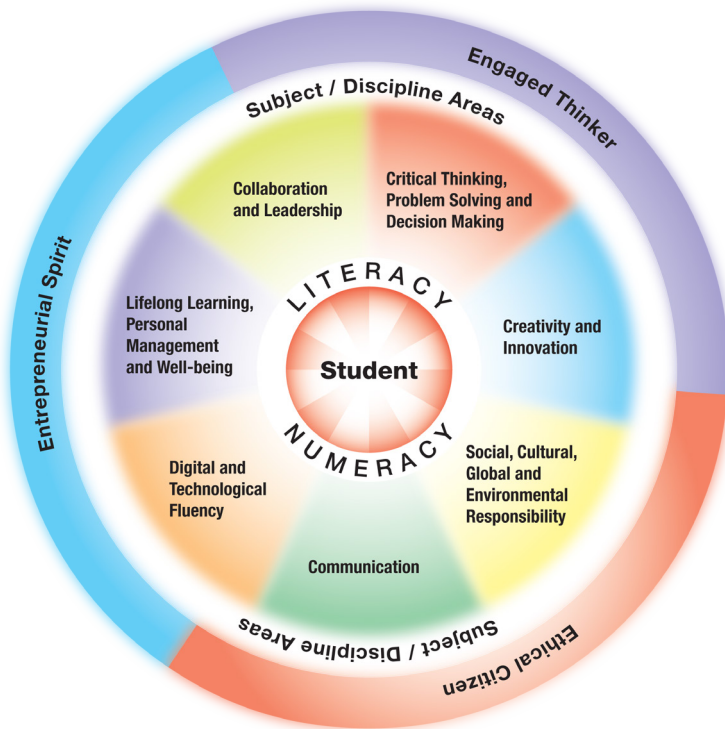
Engaged Thinker

Subject / Discipline Areas

Collaboration and Leadership

Critical Thinking, Problem Solving and Decision Making

Lifelong Learning, Personal Management and Well-being

LITERACY

Student

NUMERACY

Creativity and Innovation

Digital and Technological Fluency

Social, Cultural, Global and Environmental Responsibility

Communication

Subject / Discipline Areas

Ethical Citizen

Entrepreneurial Spirit